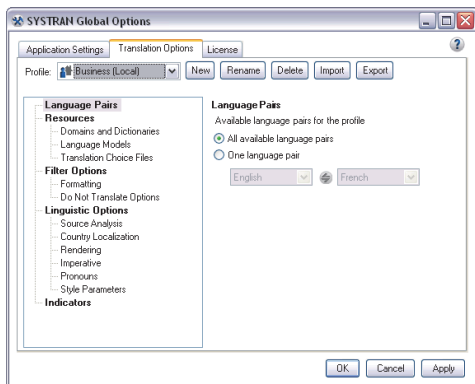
SYSTRAN Global Options

Application Settings | Translation Options | License

Profile: Business (Local) | New | Rename | Delete | Import | Export

Language Pairs
Resources
Domains and Dictionaries
Language Models
Translation Choice Files
Filter Options
Formatting
Do Not Translate Options
Linguistic Options
Source Analysis
Country Localization
Rendering
Imperative
Pronouns
Style Parameters
Indicators

Language Pairs
Available language pairs for the profile
All available language pairs
One language pair
English | French

OK | Cancel | Apply